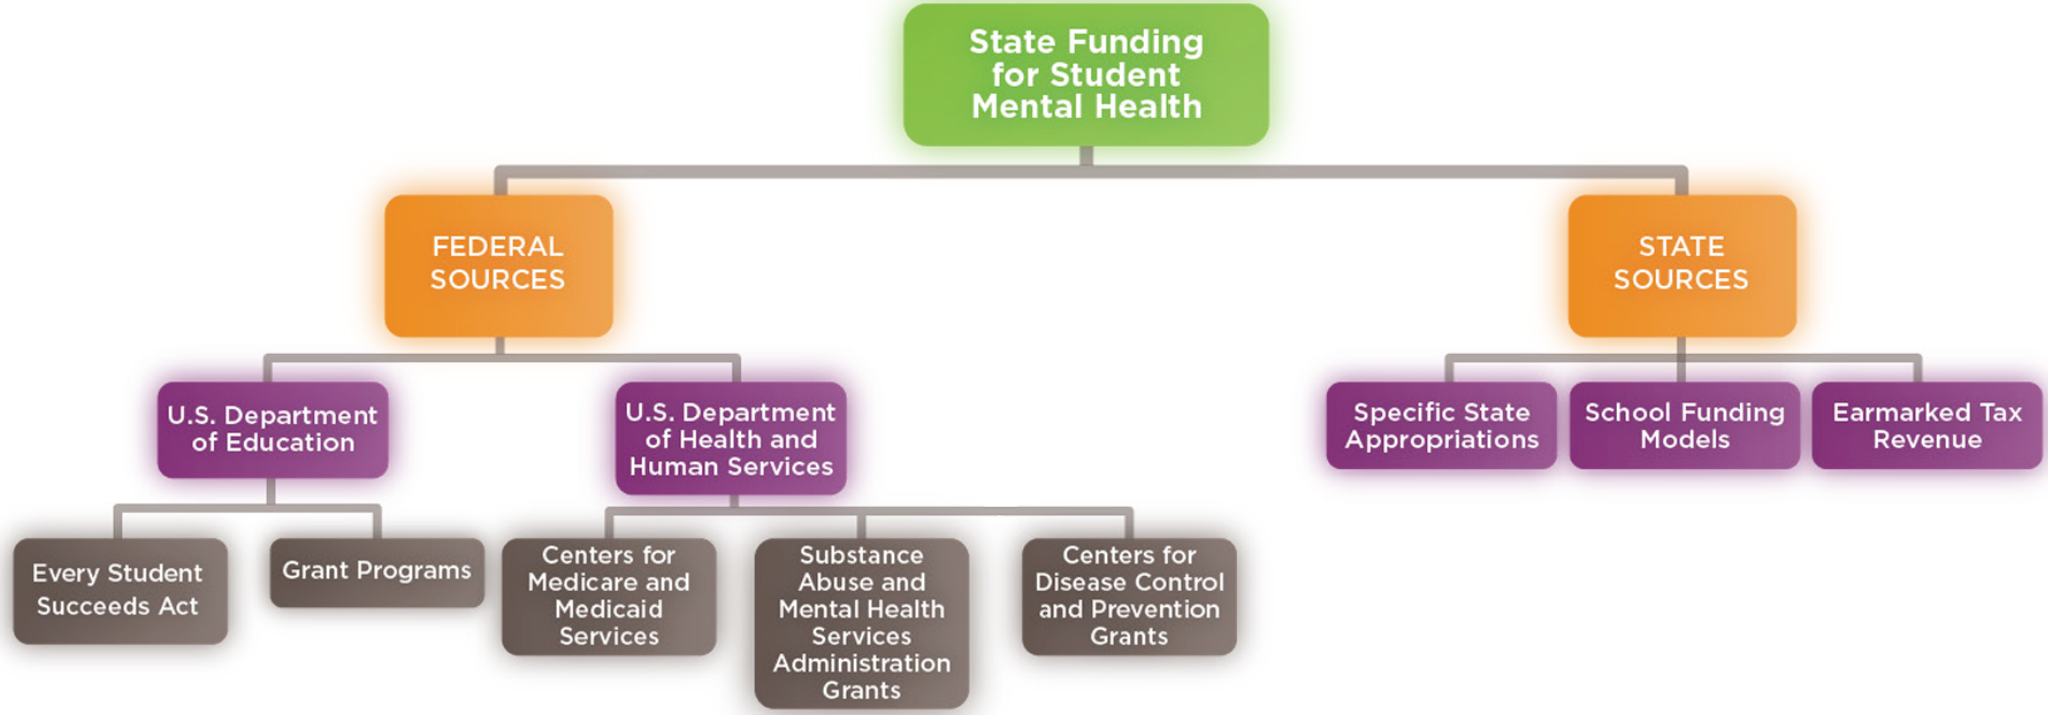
State Funding for Student Mental Health

FEDERAL SOURCES

STATE SOURCES

U.S. Department of Education

U.S. Department of Health and Human Services

Specific State Appropriations

School Funding Models

Earmarked Tax Revenue

Every Student Succeeds Act

Grant Programs

Centers for Medicare and Medicaid Services

Substance Abuse and Mental Health Services Administration Grants

Centers for Disease Control and Prevention Grants